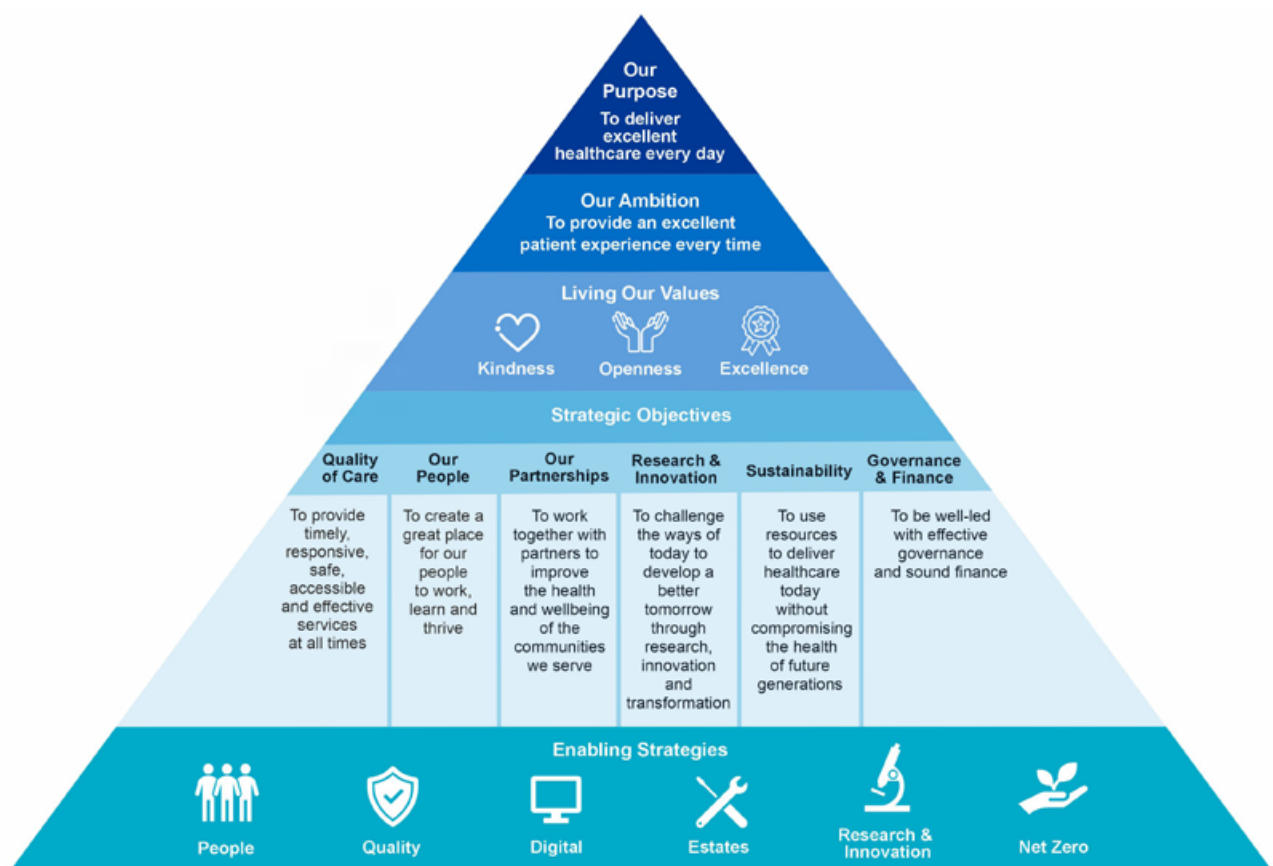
Our Purpose
To deliver excellent healthcare every day

Our Ambition
To provide an excellent patient experience every time

Living Our Values
Kindness Openness Excellence

Strategic Objectives

| Quality of Care | Our People | Our Partnerships | Research & Innovation | Sustainability | Governance & Finance |
|---|---|---|---|---|---|
| To provide timely, responsive, safe, accessible and effective services at all times | To create a great place for our people to work, learn and thrive | To work together with partners to improve the health and wellbeing of the communities we serve | To challenge the ways of today to develop a better tomorrow through research, innovation and transformation | To use resources to deliver healthcare today without compromising the health of future generations | To be well-led with effective governance and sound finance |

Enabling Strategies
People Quality Digital Estates Research & Innovation Net Zero